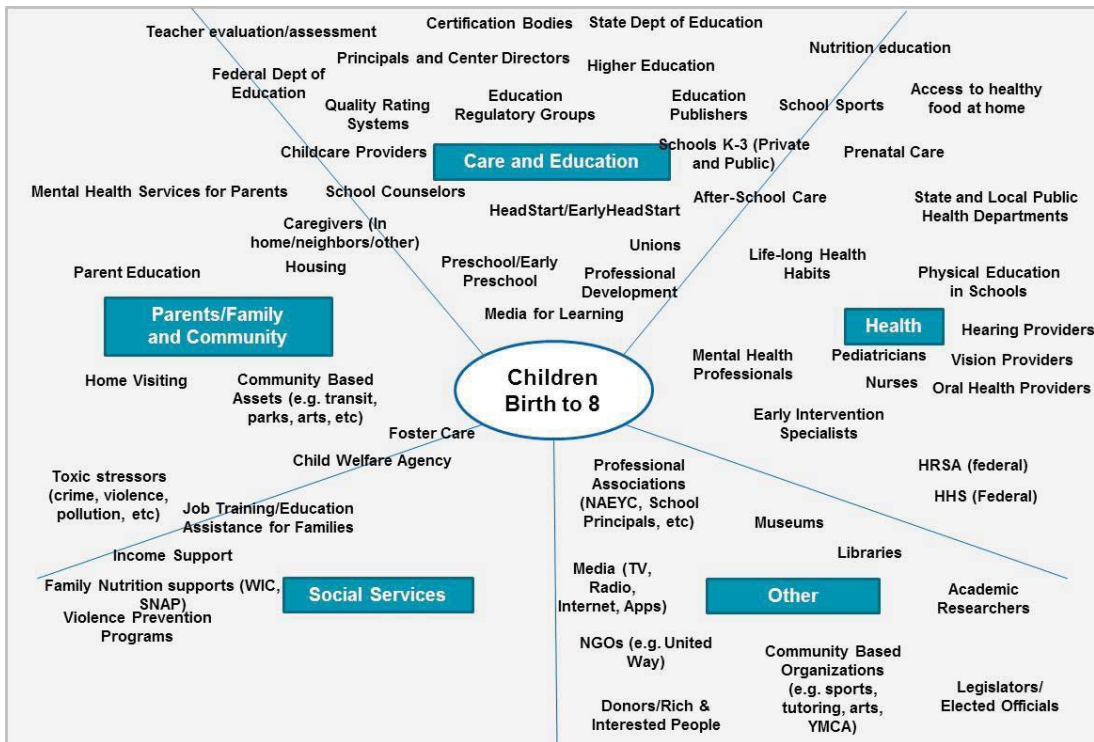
Teacher evaluation/assessment

Certification Bodies

State Dept of Education

Nutrition education

Principals and Center Directors

Higher Education

Federal Dept of Education

Quality Rating Systems

Education Regulatory Groups

Education Publishers

School Sports

Access to healthy food at home

Childcare Providers

Care and Education

Schools K-3 (Private and Public)

Prenatal Care

Mental Health Services for Parents

School Counselors

After-School Care

State and Local Public Health Departments

Caregivers (In home/neighbors/other)

HeadStart/EarlyHeadStart

Unions

Life-long Health Habits

Parent Education

Housing

Preschool/Early Preschool

Professional Development

Physical Education in Schools

Parents/Family and Community

Media for Learning

Health

Hearing Providers

Mental Health Professionals

Pediatricians

Vision Providers

Home Visiting

Community Based Assets (e.g. transit, parks, arts, etc)

Children Birth to 8

Nurses

Oral Health Providers

Early Intervention Specialists

Foster Care

Child Welfare Agency

HRSA (federal)

Toxic stressors (crime, violence, pollution, etc)

Professional Associations (NAEYC, School Principals, etc)

HHS (Federal)

Job Training/Education Assistance for Families

Museums

Income Support

Libraries

Family Nutrition supports (WIC, SNAP)

Social Services

Media (TV, Radio, Internet, Apps)

Other

Academic Researchers

Violence Prevention Programs

NGOs (e.g. United Way)

Community Based Organizations (e.g. sports, tutoring, arts, YMCA)

Legislators/ Elected Officials

Donors/Rich & Interested People